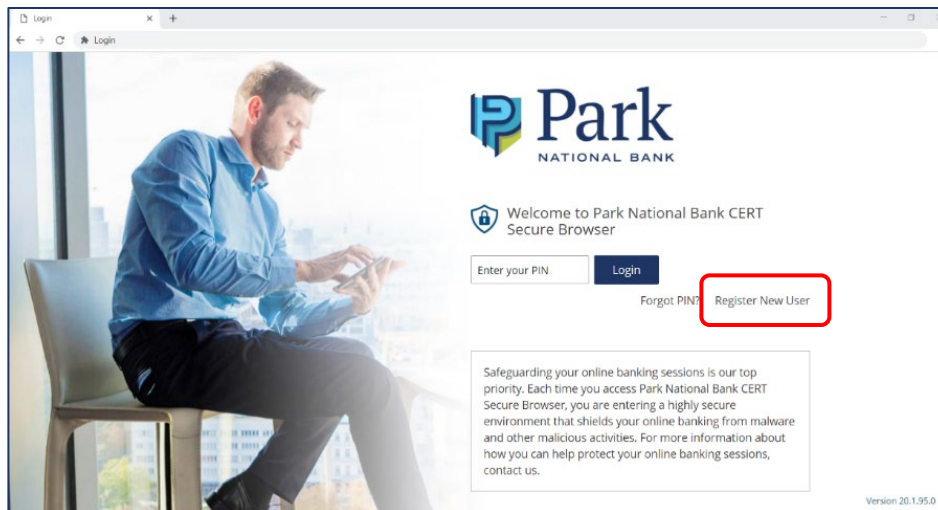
Login
Login

Park
NATIONAL BANK

Welcome to Park National Bank CERT Secure Browser

Enter your PIN
Login
Forgot PIN?
Register New User

Safeguarding your online banking sessions is our top priority. Each time you access Park National Bank CERT Secure Browser, you are entering a highly secure environment that shields your online banking from malware and other malicious activities. For more information about how you can help protect your online banking sessions, contact us.

Version 20.1.95.0